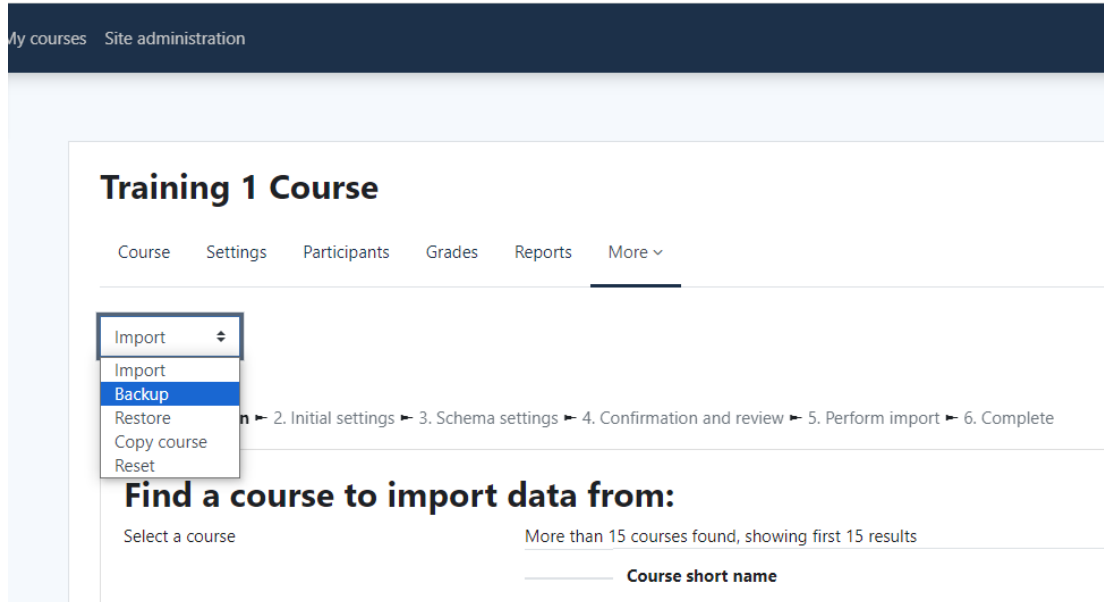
My courses Site administration

Training 1 Course

Course Settings Participants Grades Reports More

Import

Import
Backup
Restore
Copy course
Reset

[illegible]n ► 2. Initial settings ► 3. Schema settings ► 4. Confirmation and review ► 5. Perform import ► 6. Complete

Find a course to import data from:

Select a course

More than 15 courses found, showing first 15 results

Course short name